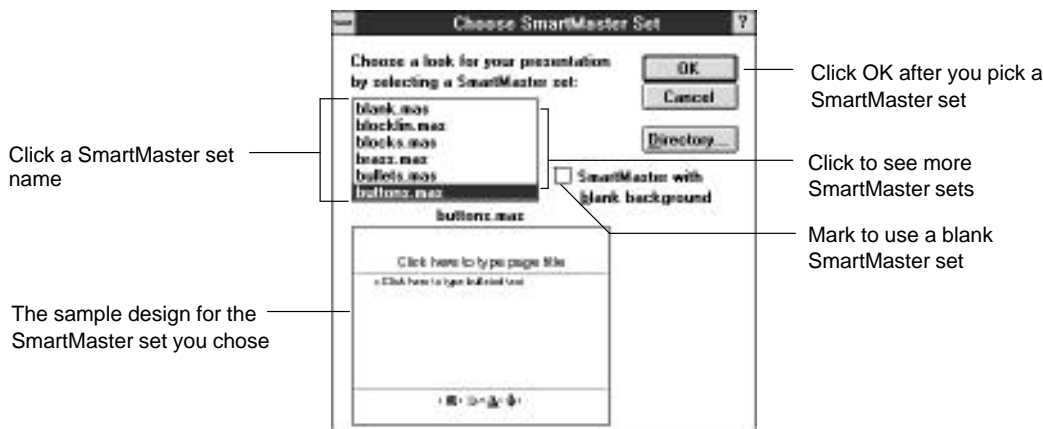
Choose SmartMaster Set

?

Choose a look for your presentation by selecting a SmartMaster set:

OK

Cancel

Directory...

blank.mas
blocklin.mas
blocks.mas
brass.mas
bullets.mas
buttons.mas

SmartMaster with blank background

buttons.mas

Click here to type page title

• Click here to type bulleted text

Click OK after you pick a SmartMaster set

Click a SmartMaster set name

Click to see more SmartMaster sets

Mark to use a blank SmartMaster set

The sample design for the SmartMaster set you chose